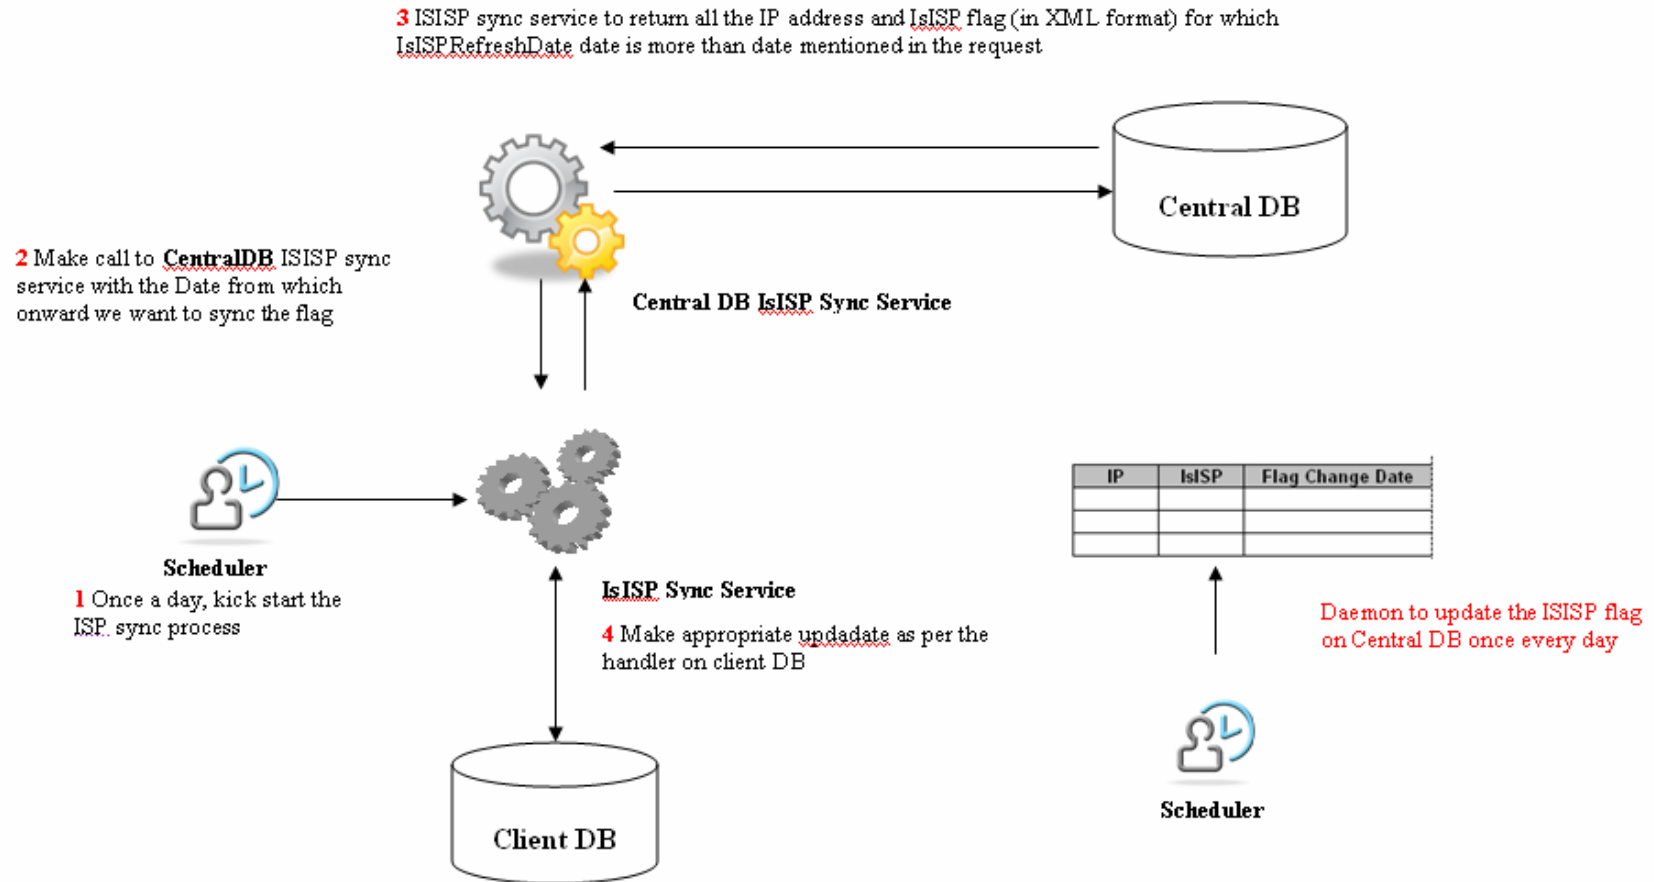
3 ISISP sync service to return all the IP address and IsISP flag (in XML format) for which IsISPRefreshDate date is more than date mentioned in the request

Central DB

2 Make call to CentralDB ISISP sync service with the Date from which onward we want to sync the flag

Central DB IsISP Sync Service

Scheduler

1 Once a day, kick start the ISP sync process

| IP | IsISP | Flag Change Date |
|---|---|---|
| | | |
| | | |
| | | |

IsISP Sync Service

4 Make appropriate updadate as per the handler on client DB

Daemon to update the ISISP flag on Central DB once every day

Client DB

Scheduler